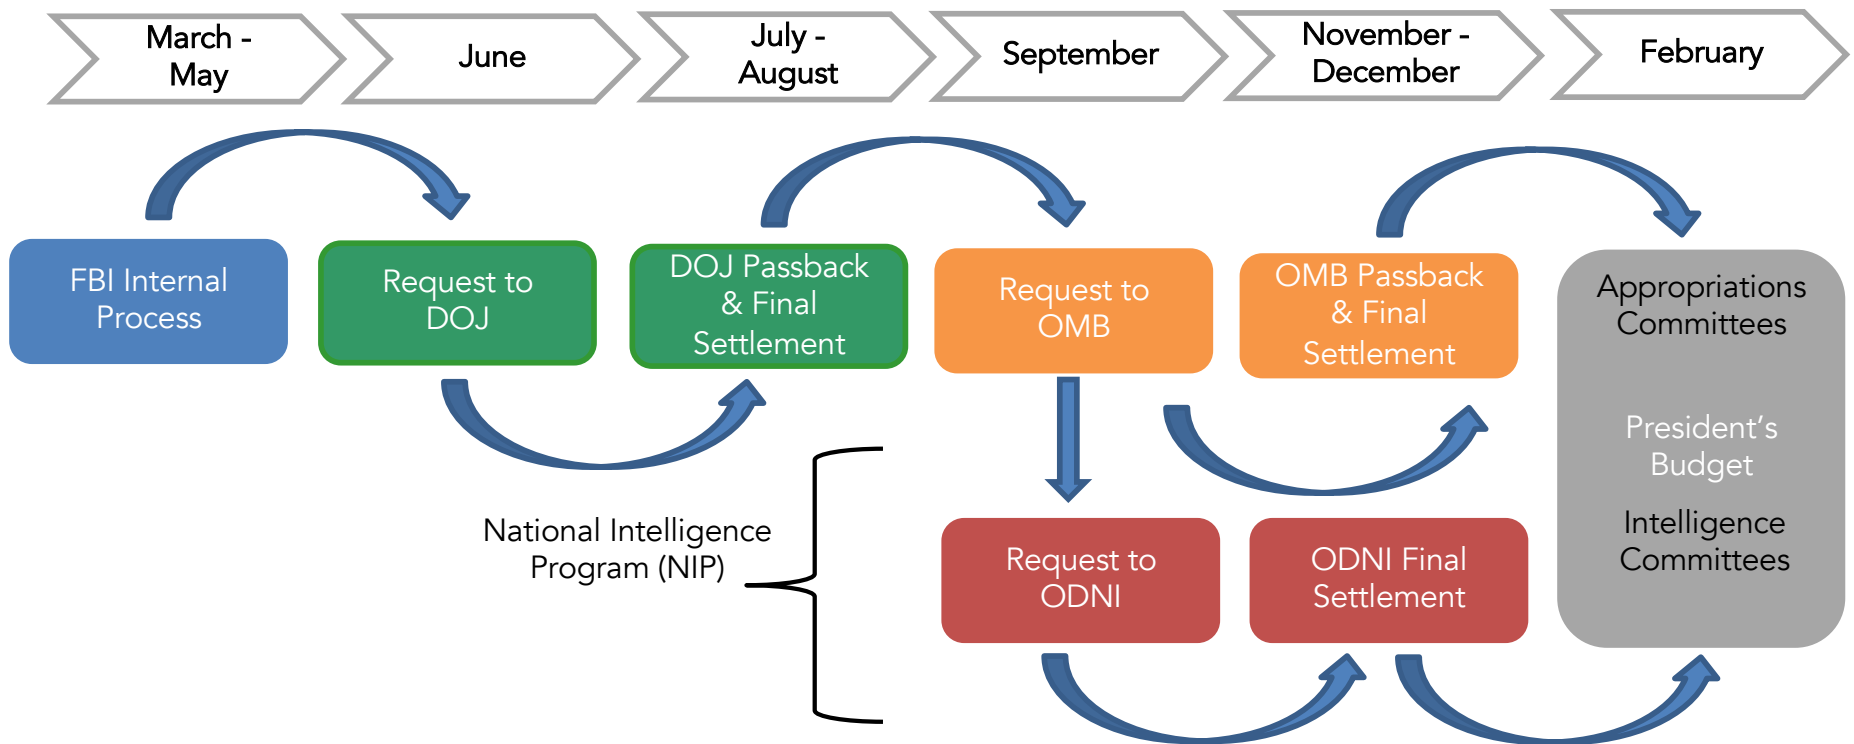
March - May

June

July - August

September

November - December

February

FBI Internal Process

Request to DOJ

DOJ Passback & Final Settlement

Request to OMB

OMB Passback & Final Settlement

Appropriations Committees

President's Budget

Intelligence Committees

National Intelligence Program (NIP)

Request to ODNI

ODNI Final Settlement